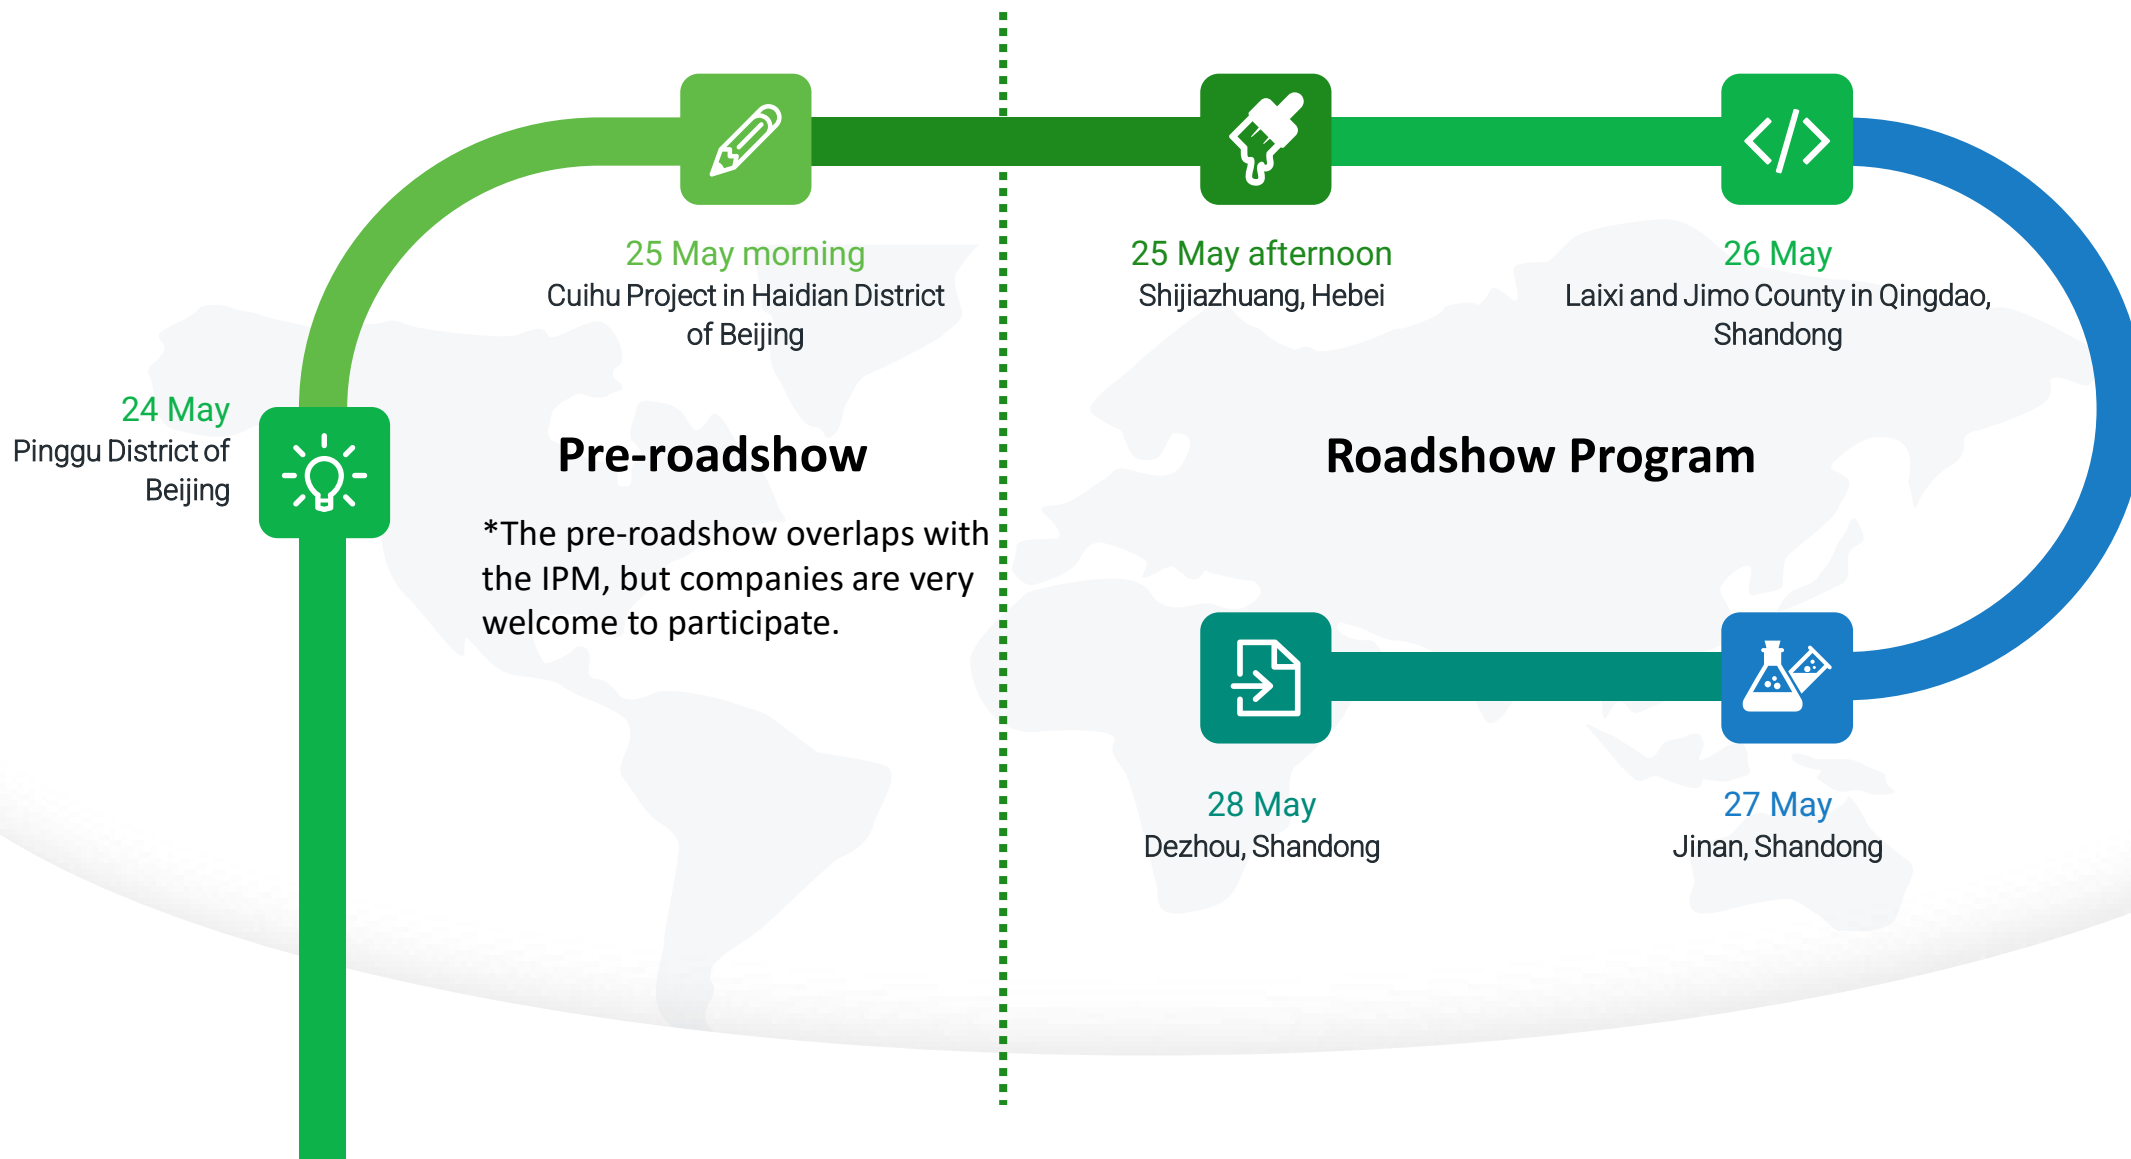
25 May morning
Cuihu Project in Haidian District of Beijing

25 May afternoon
Shijiazhuang, Hebei

26 May
Laixi and Jimo County in Qingdao, Shandong

24 May
Pinggu District of Beijing

Pre-roadshow

*The pre-roadshow overlaps with the IPM, but companies are very welcome to participate.

Roadshow Program

28 May
Dezhou, Shandong

27 May
Jinan, Shandong